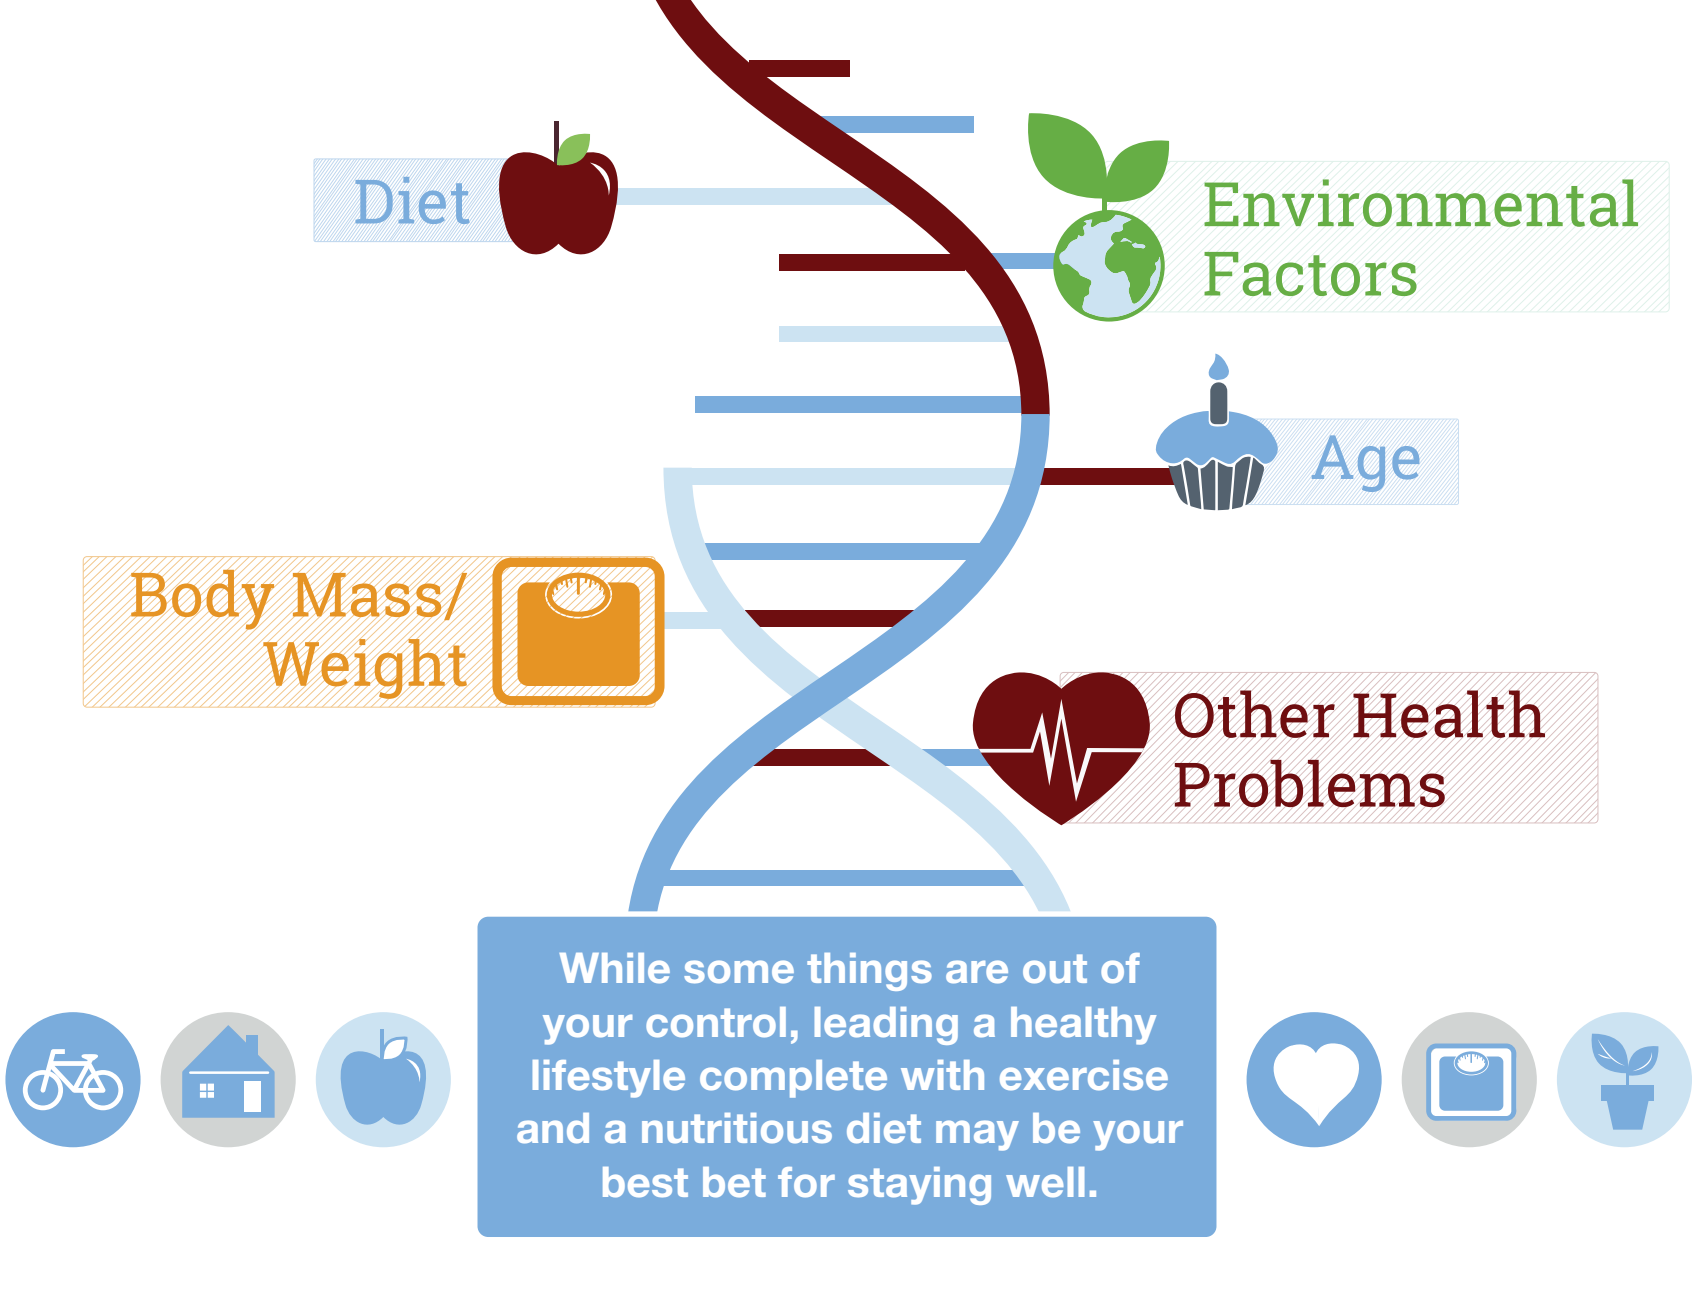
Diet

Environmental Factors

Age

Body Mass/ Weight

Other Health Problems

While some things are out of your control, leading a healthy lifestyle complete with exercise and a nutritious diet may be your best bet for staying well.